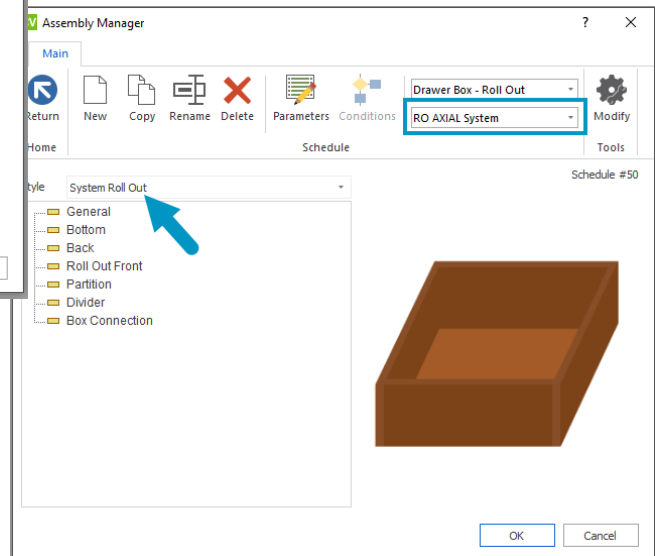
V Assembly Manager

? ×

Main

Return
Home

New

Copy

Rename

Delete

Parameters

Conditions

Drawer Box - Roll Out

RO AXIAL System

Schedule

Modify
Tools

tyle System Roll Out

Schedule #50

General
Bottom
Back
Roll Out Front
Partition
Divider
Box Connection

OK

Cancel